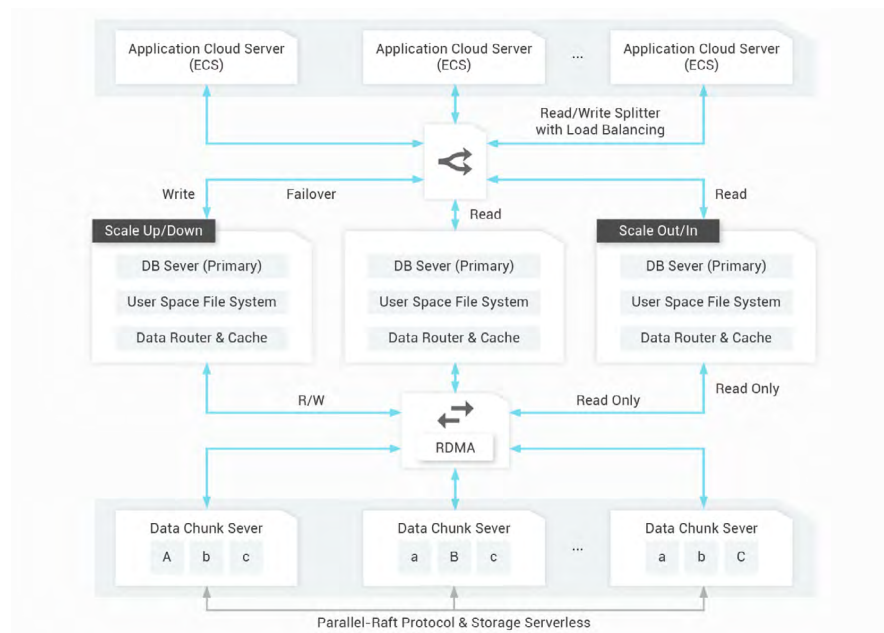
Application Cloud Server (ECS)

Application Cloud Server (ECS)

...

Application Cloud Server (ECS)

Read/Write Splitter with Load Balancing

Write

Failover

Read

Read

Scale Up/Down

Scale Out/In

DB Sever (Primary)

User Space File System

Data Router & Cache

DB Sever (Primary)

User Space File System

Data Router & Cache

DB Sever (Primary)

User Space File System

Data Router & Cache

R/W

Read Only

Read Only

RDMA

Data Chunk Sever

A b c

Data Chunk Sever

a B c

...

Data Chunk Sever

a b C

Parallel-Raft Protocol & Storage Serverless